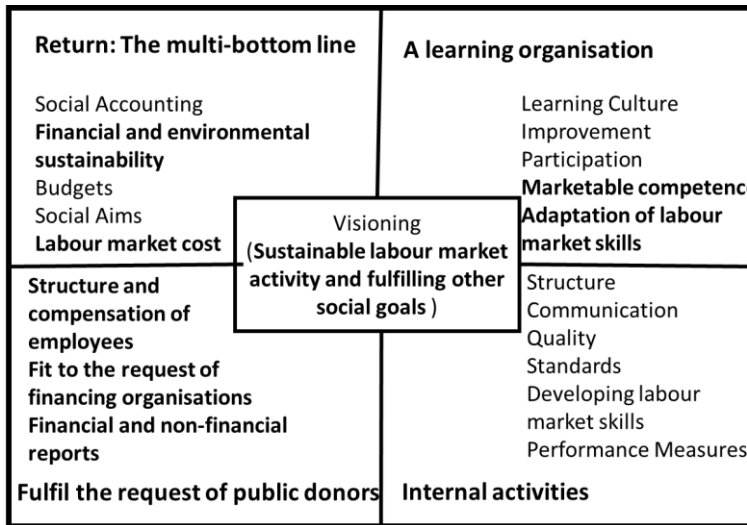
Return: The multi-bottom line

Social Accounting
Financial and environmental sustainability
Budgets
Social Aims
Labour market cost

A learning organisation

Learning Culture
Improvement
Participation
Marketable competenc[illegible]
Adaptation of labour market skills

Visioning
(Sustainable labour market activity and fulfilling other social goals )

Structure and compensation of employees
Fit to the request of financing organisations
Financial and non-financial reports

Fulfil the request of public donors

Structure
Communication
Quality
Standards
Developing labour market skills
Performance Measures

Internal activities